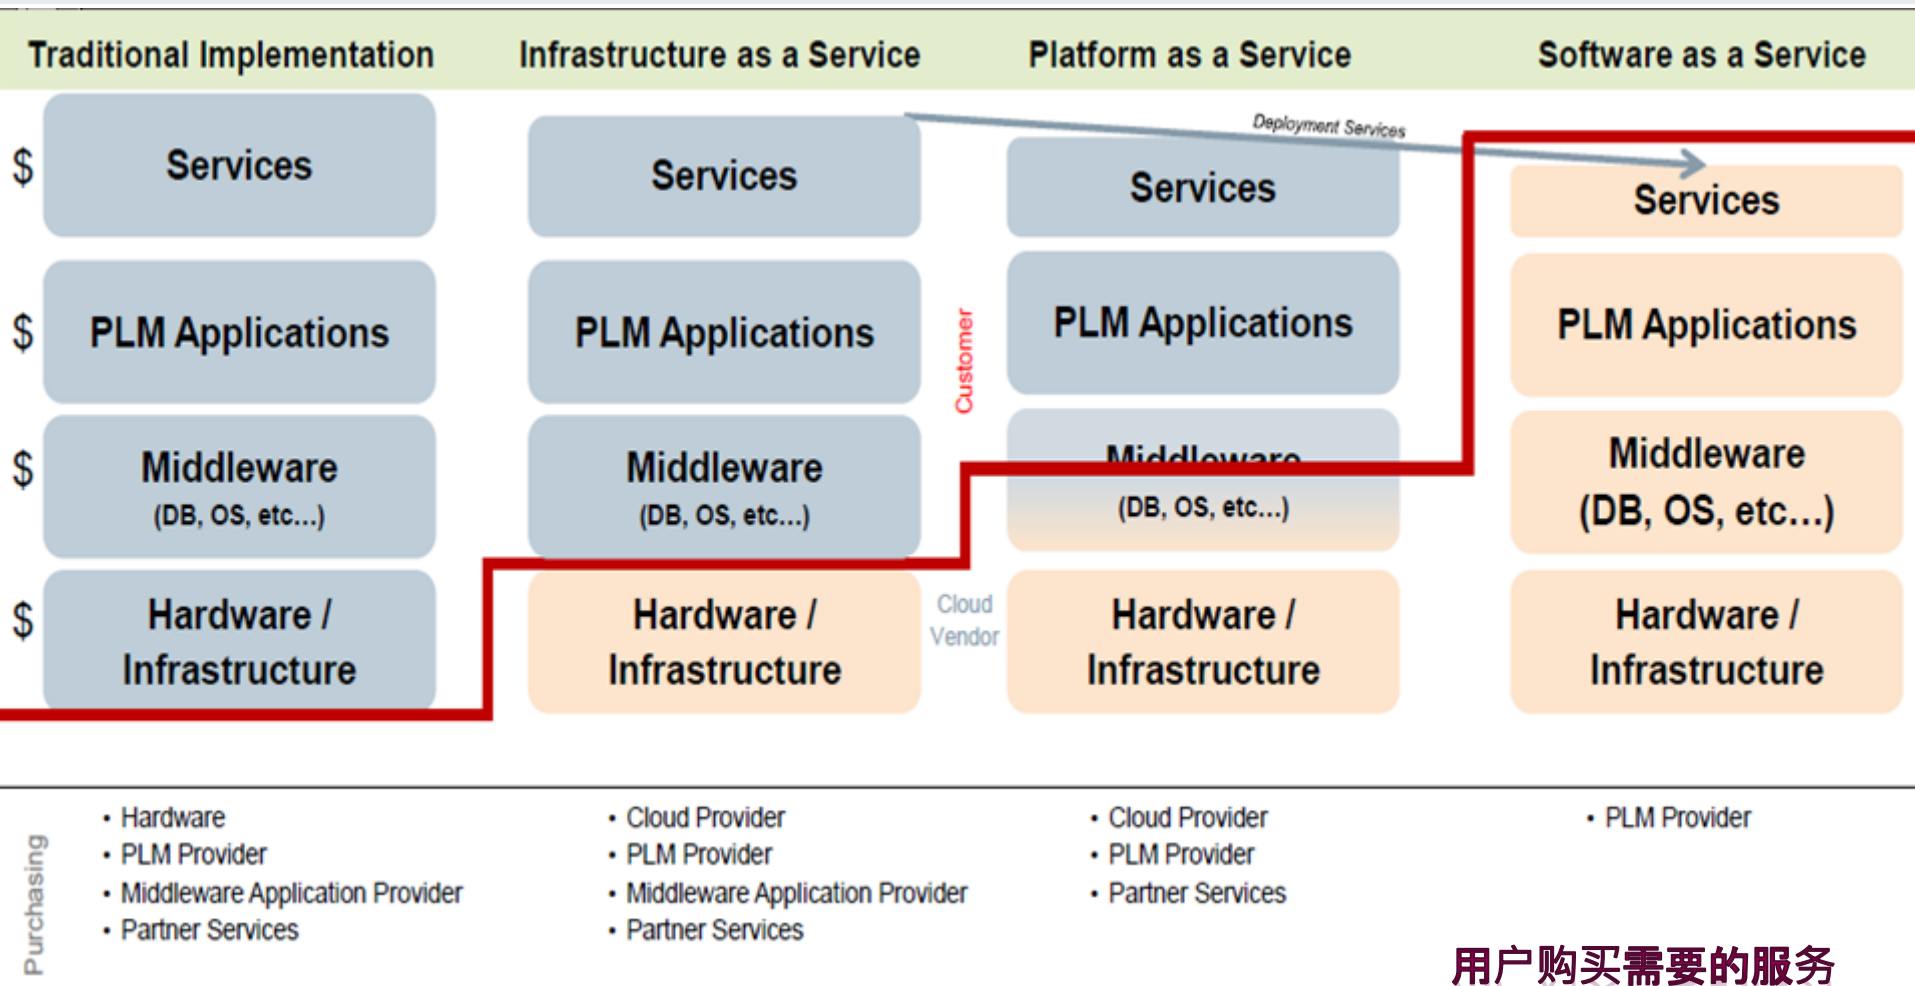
Traditional Implementation

$ Services

$ PLM Applications

$ Middleware (DB, OS, etc...)

$ Hardware / Infrastructure

Infrastructure as a Service

Services

PLM Applications

Middleware (DB, OS, etc...)

Hardware / Infrastructure

Platform as a Service

Deployment Services

Services

PLM Applications

Middleware (DB, OS, etc...)

Hardware / Infrastructure

Customer

Cloud Vendor

Software as a Service

Services

PLM Applications

Middleware (DB, OS, etc...)

Hardware / Infrastructure

Purchasing

• Hardware
• PLM Provider
• Middleware Application Provider
• Partner Services

• Cloud Provider
• PLM Provider
• Middleware Application Provider
• Partner Services

• Cloud Provider
• PLM Provider
• Partner Services

• PLM Provider

用户购买需要的服务